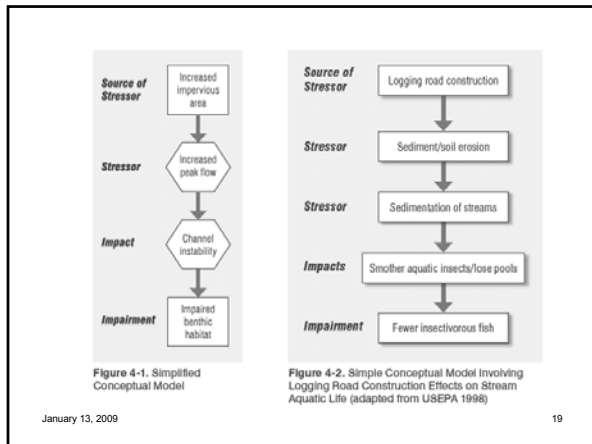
Source of Stressor

Increased impervious area

Stressor

Increased peak flow

Impact

Channel instability

Impairment

Impaired benthic habitat

Figure 4-1. Simplified Conceptual Model

Source of Stressor

Logging road construction

Stressor

Sediment/soil erosion

Stressor

Sedimentation of streams

Impacts

Smother aquatic insects/lose pools

Impairment

Fewer insectivorous fish

Figure 4-2. Simple Conceptual Model Involving Logging Road Construction Effects on Stream Aquatic Life (adapted from USEPA 1998)

January 13, 2009

19